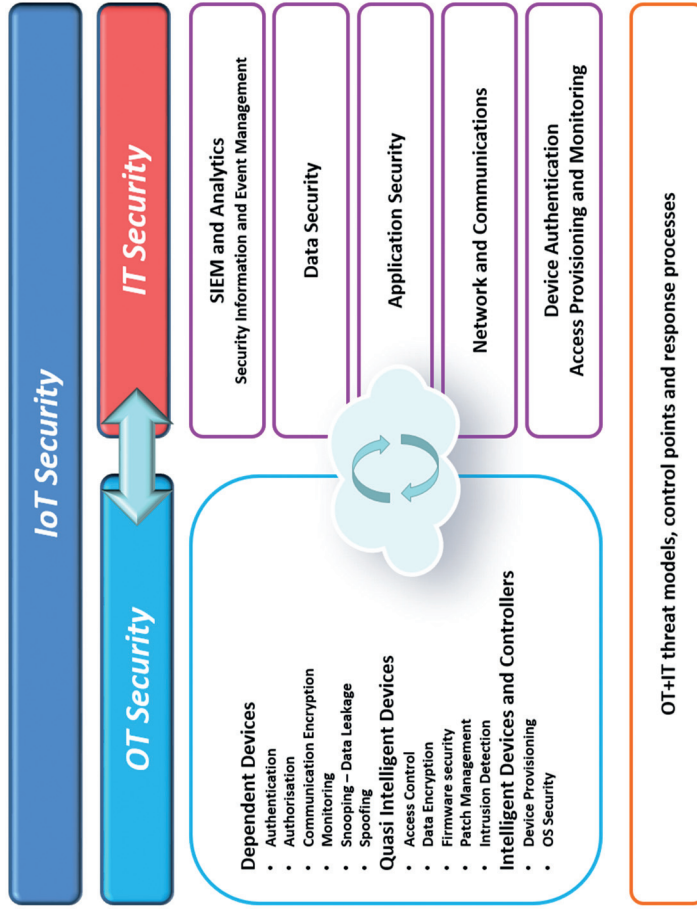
IoT Security

IT Security

OT Security

SIEM and Analytics
Security Information and Event Management

Data Security

Application Security

Network and Communications

Device Authentication
Access Provisioning and Monitoring

Dependent Devices
• Authentication
• Authorisation
• Communication Encryption
• Monitoring
• Snooping – Data Leakage
• Spoofing
Quasi Intelligent Devices
• Access Control
• Data Encryption
• Firmware security
• Patch Management
• Intrusion Detection
Intelligent Devices and Controllers
• Device Provisioning
• OS Security

OT+IT threat models, control points and response processes